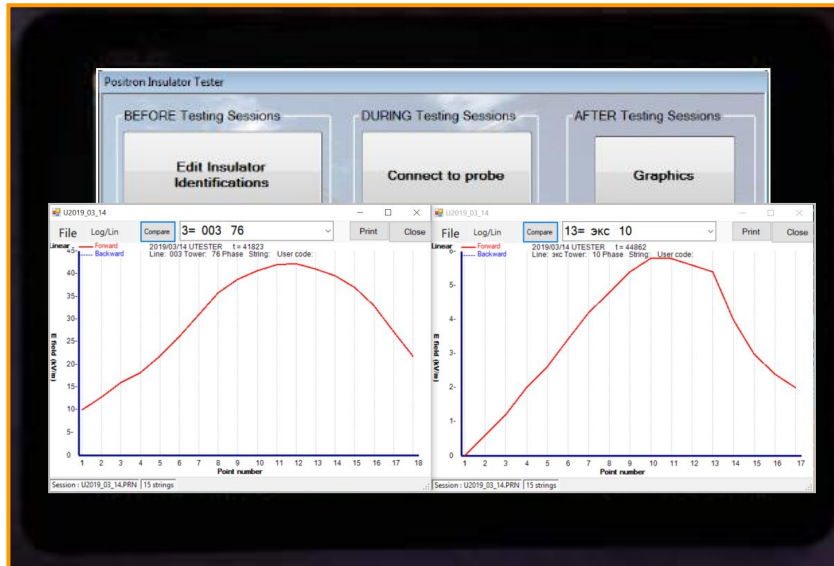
Positron Insulator Tester

BEFORE Testing Sessions

Edit Insulator Identifications

DURING Testing Sessions

Connect to probe

AFTER Testing Sessions

Graphics

U2019_03_14

File Log/Lin Compare 3= 003 76 Print Close

Linear Forward Backward

2019/03/14 UTESTER t = 41823
Line: 003 Tower: 76 Phase String: User code:

E field (kV/m)

45
40
35
30
25
20
15
10
5
0

1 2 3 4 5 6 7 8 9 10 11 12 13 14 15 16 17 18
Point number

Session : U2019_03_14.PRN 15 strings

U2019_03_14

File Log/Lin Compare 13= экс 10 Print Close

Linear Forward Backward

2019/03/14 UTESTER t = 44862
Line: экс Tower: 10 Phase String: User code:

E field (kV/m)

6
5
4
3
2
1
0

1 2 3 4 5 6 7 8 9 10 11 12 13 14 15 16 17
Point number

Session : U2019_03_14.PRN 15 strings